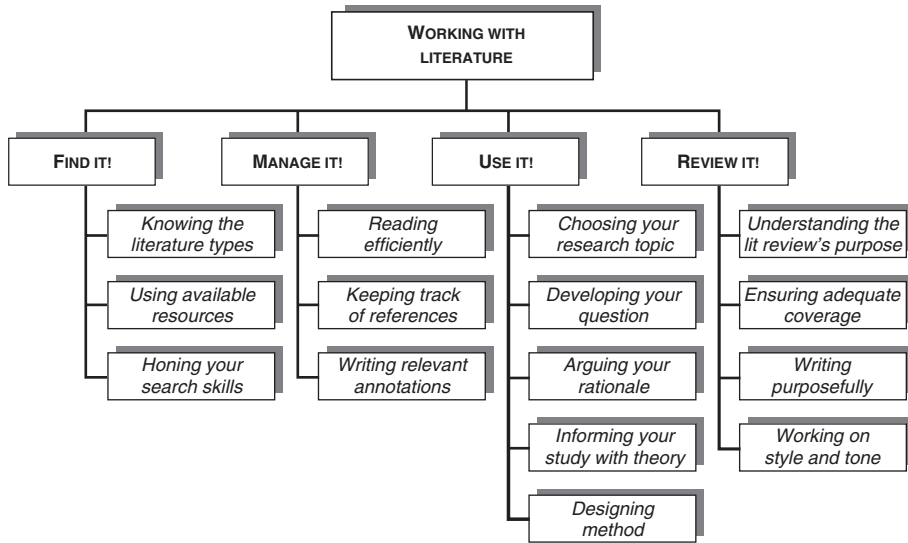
WORKING WITH LITERATURE

FIND IT!

Knowing the literature types

Using available resources

Honing your search skills

MANAGE IT!

Reading efficiently

Keeping track of references

Writing relevant annotations

USE IT!

Choosing your research topic

Developing your question

Arguing your rationale

Informing your study with theory

Designing method

REVIEW IT!

Understanding the lit review's purpose

Ensuring adequate coverage

Writing purposefully

Working on style and tone